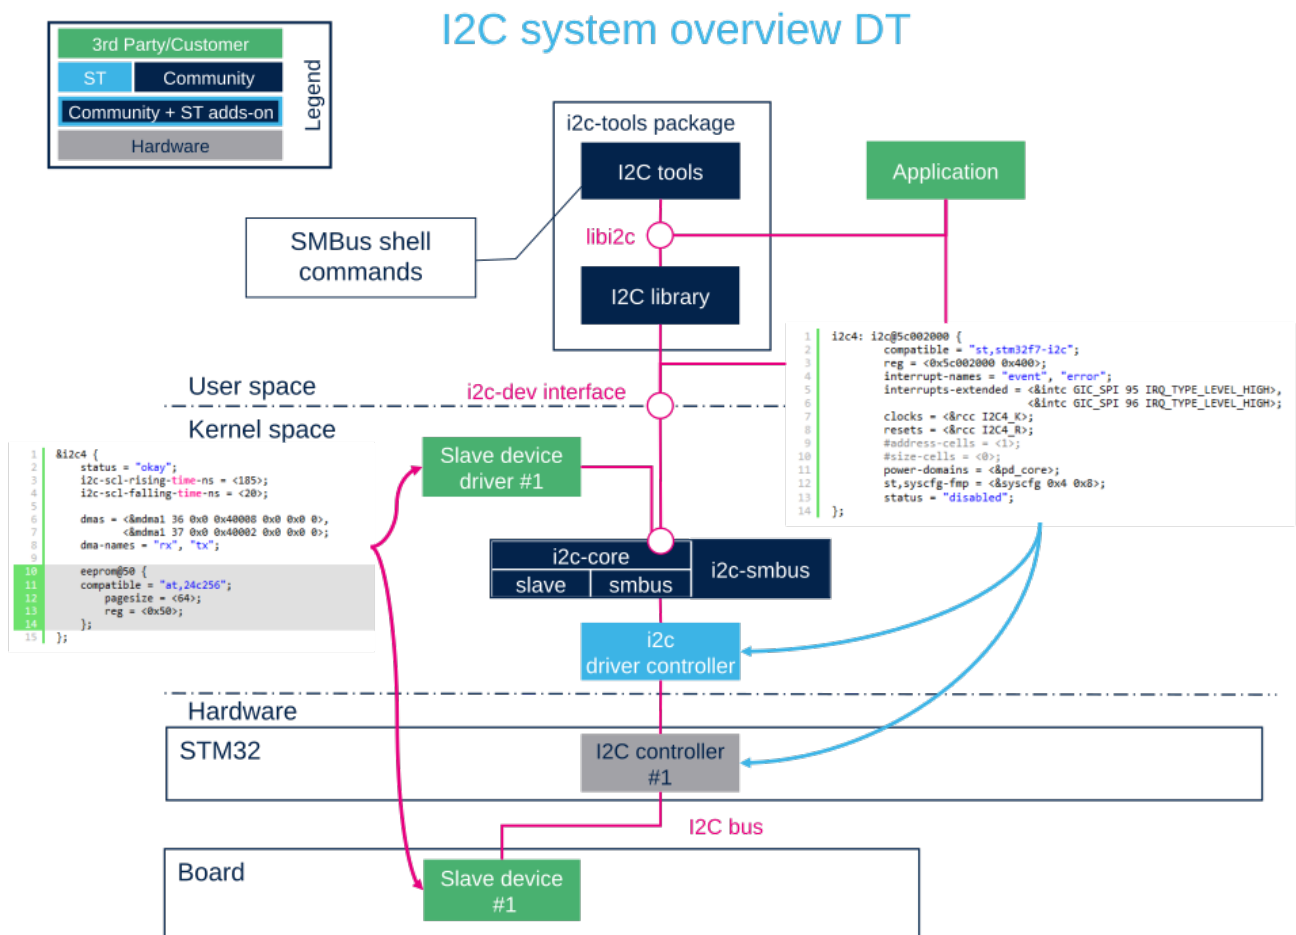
I2C system overview DT

3rd Party/Customer
ST
Community
Community + ST adds-on
Hardware
Legend

i2c-tools package
I2C tools
libi2c
I2C library
Application
SMBus shell commands

```
1  i2c4: i2c@5c002000 {
2          compatible = "st,stm32f7-i2c";
3          reg = <0x5c002000 0x400>;
4          interrupt-names = "event", "error";
5          interrupts-extended = <&intc GIC_SPI 95 IRQ_TYPE_LEVEL_HIGH>,
6                                <&intc GIC_SPI 96 IRQ_TYPE_LEVEL_HIGH>;
7          clocks = <&rcc I2C4_K>;
8          resets = <&rcc I2C4_R>;
9          #address-cells = <1>;
10         #size-cells = <0>;
11         power-domains = <&pd_core>;
12         st,syscfg-fmp = <&syscfg 0x4 0x8>;
13         status = "disabled";
14 };
```

User space
i2c-dev interface
Kernel space

```
1  &i2c4 {
2      status = "okay";
3      i2c-scl-rising-time-ns = <185>;
4      i2c-scl-falling-time-ns = <20>;
5
6      dmas = <&mdma1 36 0x0 0x40008 0x0 0x0 0>,
7             <&mdma1 37 0x0 0x40002 0x0 0x0 0>;
8      dma-names = "rx", "tx";
9
10     eeprom@50 {
11     compatible = "at,24c256";
12         pagesize = <64>;
13         reg = <0x50>;
14     };
15 };
```

Slave device driver #1
i2c-core
slave
smbus
i2c-smbus
i2c driver controller
Hardware
STM32
I2C controller #1
I2C bus
Board
Slave device #1